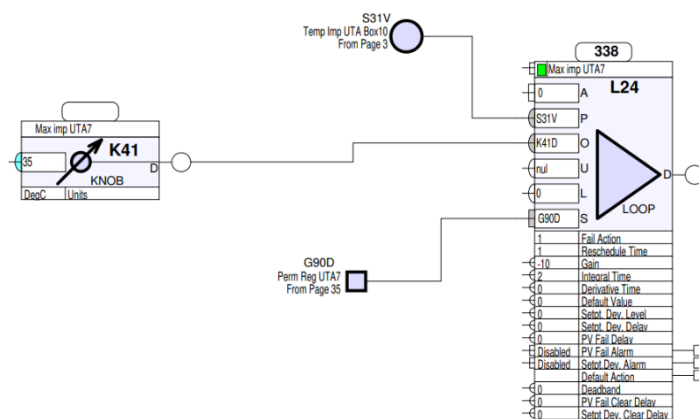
S31V
Temp Imp UTA Box10
From Page 3

338
Max imp UTA7
L24
0 A
S31V P
K41D O
nul U
0 L
G90D S
D
LOOP

Max imp UTA7
K41
35
KNOB
D
DegC Units

G90D
Perm Reg UTA7
From Page 35

| | |
|---|---|
| 1 | Fail Action |
| 1 | Reschedule Time |
| -10 | Gain |
| 2 | Integral Time |
| 0 | Derivative Time |
| 0 | Default Value |
| 0 | Setpt. Dev. Level |
| 0 | Setpt. Dev. Delay |
| 0 | PV Fail Delay |
| Disabled | PV Fail Alarm |
| Disabled | Setpt Dev. Alarm |
| | Default Action |
| 0 | Deadband |
| 0 | PV Fail Clear Delay |
| 0 | Setpt Dev. Clear Delay |